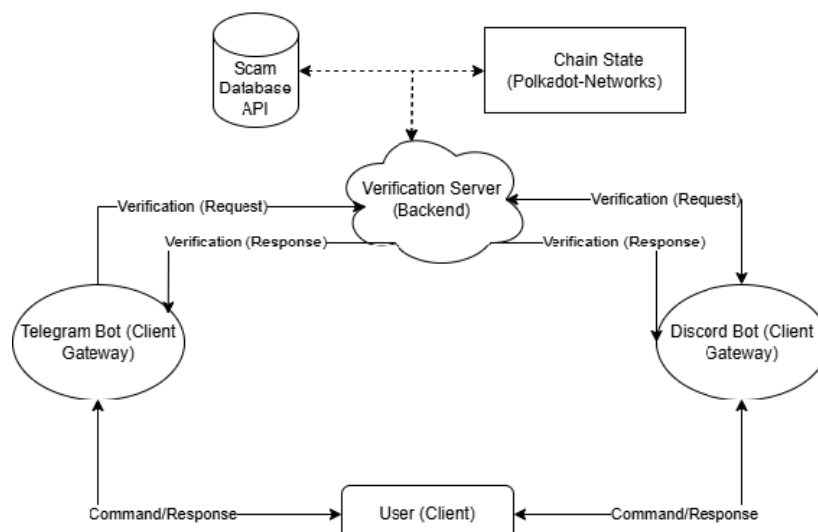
Scam Database API

Chain State (Polkadot-Networks)

Verification Server (Backend)

Verification (Request)

Verification (Response)

Verification (Request)

Verification (Response)

Telegram Bot (Client Gateway)

Discord Bot (Client Gateway)

Command/Response

User (Client)

Command/Response